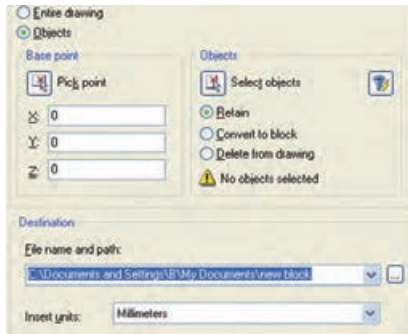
Entire drawing
Objects

Base point
Pick point
X: 0
Y: 0
Z: 0

Objects
Select objects
Retain
Convert to block
Delete from drawing
No objects selected

Destination
File name and path:
C:\Documents and Settings\B\My Documents\new block
...
Insert units: Millimeters